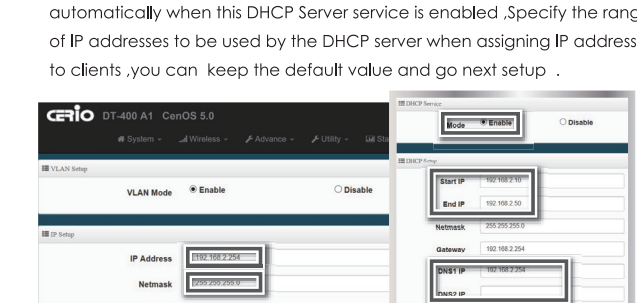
automatically when this DHCP Server service is enabled ,Specify the rang of IP addresses to be used by the DHCP server when assigning IP address to clients ,you can keep the default value and go next setup .

CERIO DT-400 A1 CenOS 5.0

System Wireless Advance Utility Sta

VLAN Setup

VLAN Mode Enable Disable

IP Setup

IP Address 192.168.2.254

Netmask 255.255.255.0

DHCP Service

Mode Enable Disable

DHCP Setup

Start IP 192.168.2.10

End IP 192.168.2.50

Netmask 255.255.255.0

Gateway 192.168.2.254

DNS1 IP 192.168.2.254

DNS2 IP